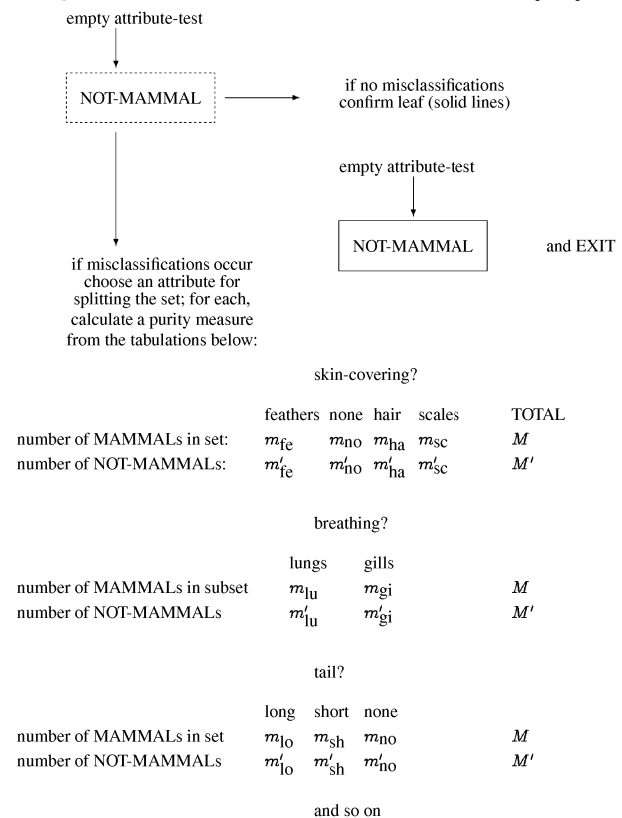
empty attribute-test

NOT-MAMMAL

if no misclassifications confirm leaf (solid lines)

empty attribute-test

NOT-MAMMAL

and EXIT

if misclassifications occur choose an attribute for splitting the set; for each, calculate a purity measure from the tabulations below:

skin-covering?

| | feathers | none | hair | scales | TOTAL |
|---|---|---|---|---|---|
| number of MAMMALs in set: | $m_{\text{fe}}$ | $m_{\text{no}}$ | $m_{\text{ha}}$ | $m_{\text{sc}}$ | $M$ |
| number of NOT-MAMMALs: | $m'_{\text{fe}}$ | $m'_{\text{no}}$ | $m'_{\text{ha}}$ | $m'_{\text{sc}}$ | $M'$ |

breathing?

| | lungs | gills | |
|---|---|---|---|
| number of MAMMALs in subset | $m_{\text{lu}}$ | $m_{\text{gi}}$ | $M$ |
| number of NOT-MAMMALs | $m'_{\text{lu}}$ | $m'_{\text{gi}}$ | $M'$ |

tail?

| | long | short | none | |
|---|---|---|---|---|
| number of MAMMALs in set | $m_{\text{lo}}$ | $m_{\text{sh}}$ | $m_{\text{no}}$ | $M$ |
| number of NOT-MAMMALs | $m'_{\text{lo}}$ | $m'_{\text{sh}}$ | $m'_{\text{no}}$ | $M'$ |

and so on